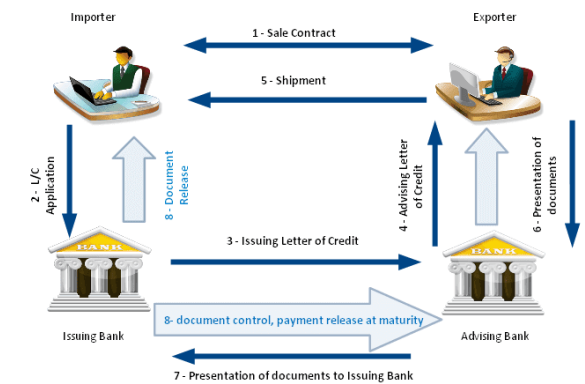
Importer

Exporter

1 - Sale Contract

5 - Shipment

2 - L/C Application

8 - Document Release

4 - Advising Letter of Credit

6 - Presentation of documents

BANK

3 - Issuing Letter of Credit

BANK

Issuing Bank

8- document control, payment release at maturity

Advising Bank

7 - Presentation of documents to Issuing Bank